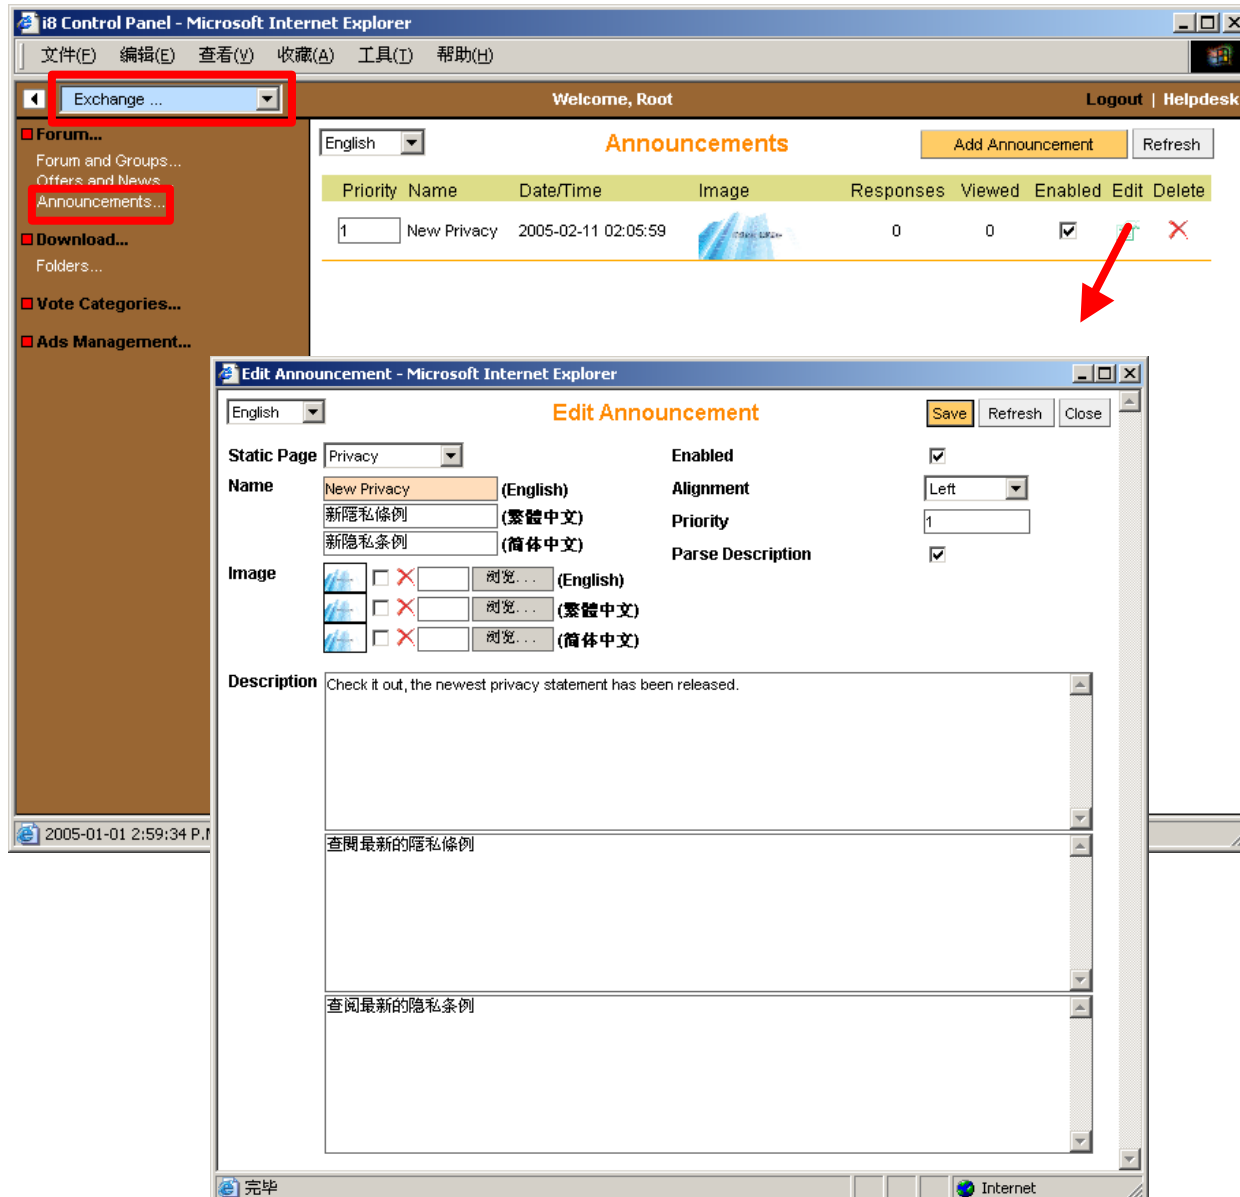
i8 Control Panel - Microsoft Internet Explorer

文件(F) 编辑(E) 查看(V) 收藏(A) 工具(T) 帮助(H)

Exchange ...

Welcome, Root

Logout | Helpdesk

Forum...
Forum and Groups...
Offers and News...
Announcements...
Download...
Folders...
Vote Categories...
Ads Management...

English

Announcements

Add Announcement
Refresh

| Priority | Name | Date/Time | Image | Responses | Viewed | Enabled | Edit | Delete |
|---|---|---|---|---|---|---|---|---|
| 1 | New Privacy | 2005-02-11 02:05:59 | | 0 | 0 | | | |

2005-01-01 2:59:34 P.M

Edit Announcement - Microsoft Internet Explorer

English

Edit Announcement

Save
Refresh
Close

Static Page Privacy

Name
New Privacy (English)
新隱私條例 (繁體中文)
新隐私条例 (简体中文)

Image
浏览... (English)
浏览... (繁體中文)
浏览... (简体中文)

Enabled
Alignment Left
Priority 1
Parse Description

Description
Check it out, the newest privacy statement has been released.

查閱最新的隱私條例

查阅最新的隐私条例

完毕
Internet